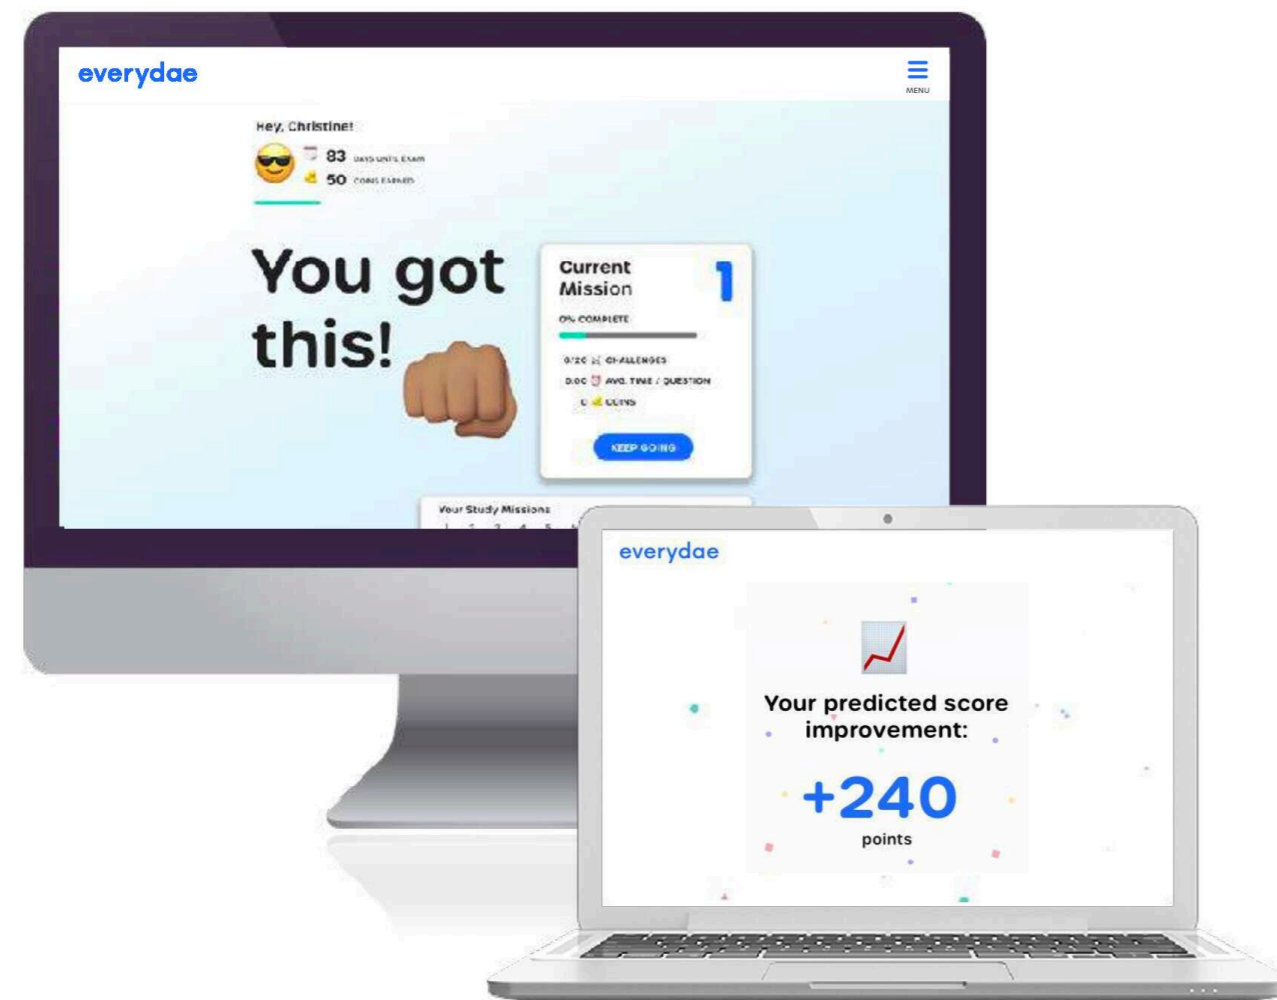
everydae

MENU

Hey, Christine!

83 DAYS UNTIL EXAM

50 COINS EARNED

You got this!

Current Mission

1

0% COMPLETE

0/20 CHALLENGES

0.00 AVG. TIME / QUESTION

0 COINS

KEEP GOING

Your Study Missions

everydae

Your predicted score improvement:

+240

points